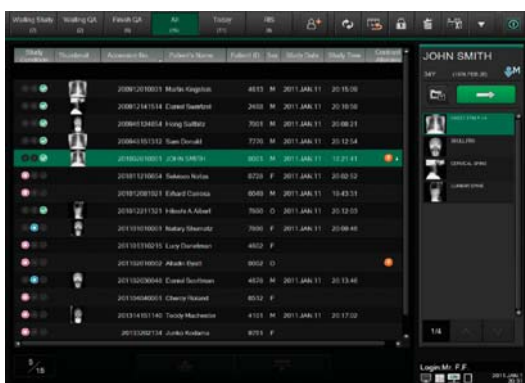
Waiting Study (0) | Waiting QA (0) | Finish QA (9) | All (25) | Today (11) | TBS

| Study Condition | Thumbnail | Accession No. | Patient's Name | Patient ID | Sex | Study Date | Study Time |
|---|---|---|---|---|---|---|---|
| | | 2008012010001 | Marlin Kingston | 4813 | M | 2011.JAN.11 | 20:15:06 |
| | | 2008012141514 | Cornel Swetzel | 2450 | M | 2011.JAN.11 | 20:10:50 |
| | | 2008012484S4 | Hong Sulfatz | 7001 | M | 2011.JAN.11 | 20:08:21 |
| | | 2008043551312 | Sam Donald | 7770 | M | 2011.JAN.11 | 20:12:54 |
| | | 2010020100001 | JOHN SMITH | 0001 | M | 2011.JAN.11 | 12:21:41 |
| | | 2010112106654 | Sekesso Kolias | 8728 | F | 2011.JAN.11 | 20:02:52 |
| | | 2010120021021 | Erhard Corossa | 6049 | M | 2011.JAN.11 | 19:43:51 |
| | | 2010122111321 | Hikoshi A.Albert | 7600 | O | 2011.JAN.11 | 20:12:03 |
| | | 2011010100001 | Natary Shemutz | 7800 | F | 2011.JAN.11 | 20:08:46 |
| | | 2011010310215 | Lucy Dorelman | 4602 | F | | |
| | | 2011020100002 | Aikado Byeti | 0002 | O | | |
| | | 2011020100040 | Cornel Dorfman | 4670 | M | 2011.JAN.11 | 20:13:46 |
| | | 2011040400001 | Cherry Roland | 6512 | F | | |
| | | 2011041451140 | Teddy Macheside | 4131 | M | 2011.JAN.11 | 20:17:02 |
| | | 2011020213 4 | Junko Kodama | 8751 | F | | |

JOHN SMITH
34Y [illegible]

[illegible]
SKULL(PA)
CERVICAL SPINE
LUMBAR SPINE

1/4

5/18

Login:Mr. F.F.
2011.JAN.11